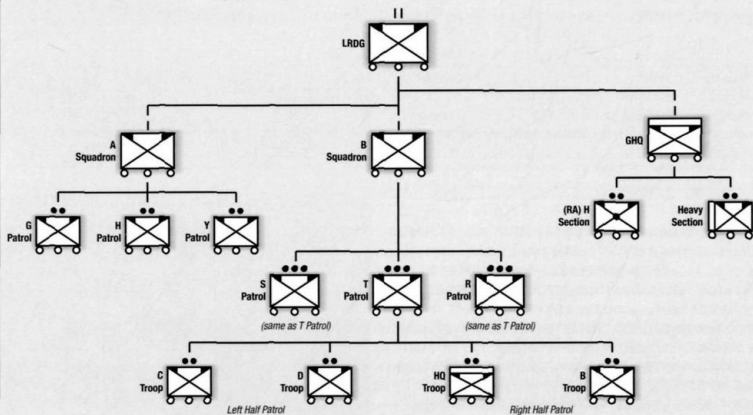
II
LRDG

A
Squadron

B
Squadron

GHQ

G
Patrol

H
Patrol

Y
Patrol

(RA) H
Section

Heavy
Section

S
Patrol
(same as T Patrol)

T
Patrol

R
Patrol
(same as T Patrol)

C
Troop

D
Troop

Left Half Patrol

HQ
Troop

B
Troop

Right Half Patrol